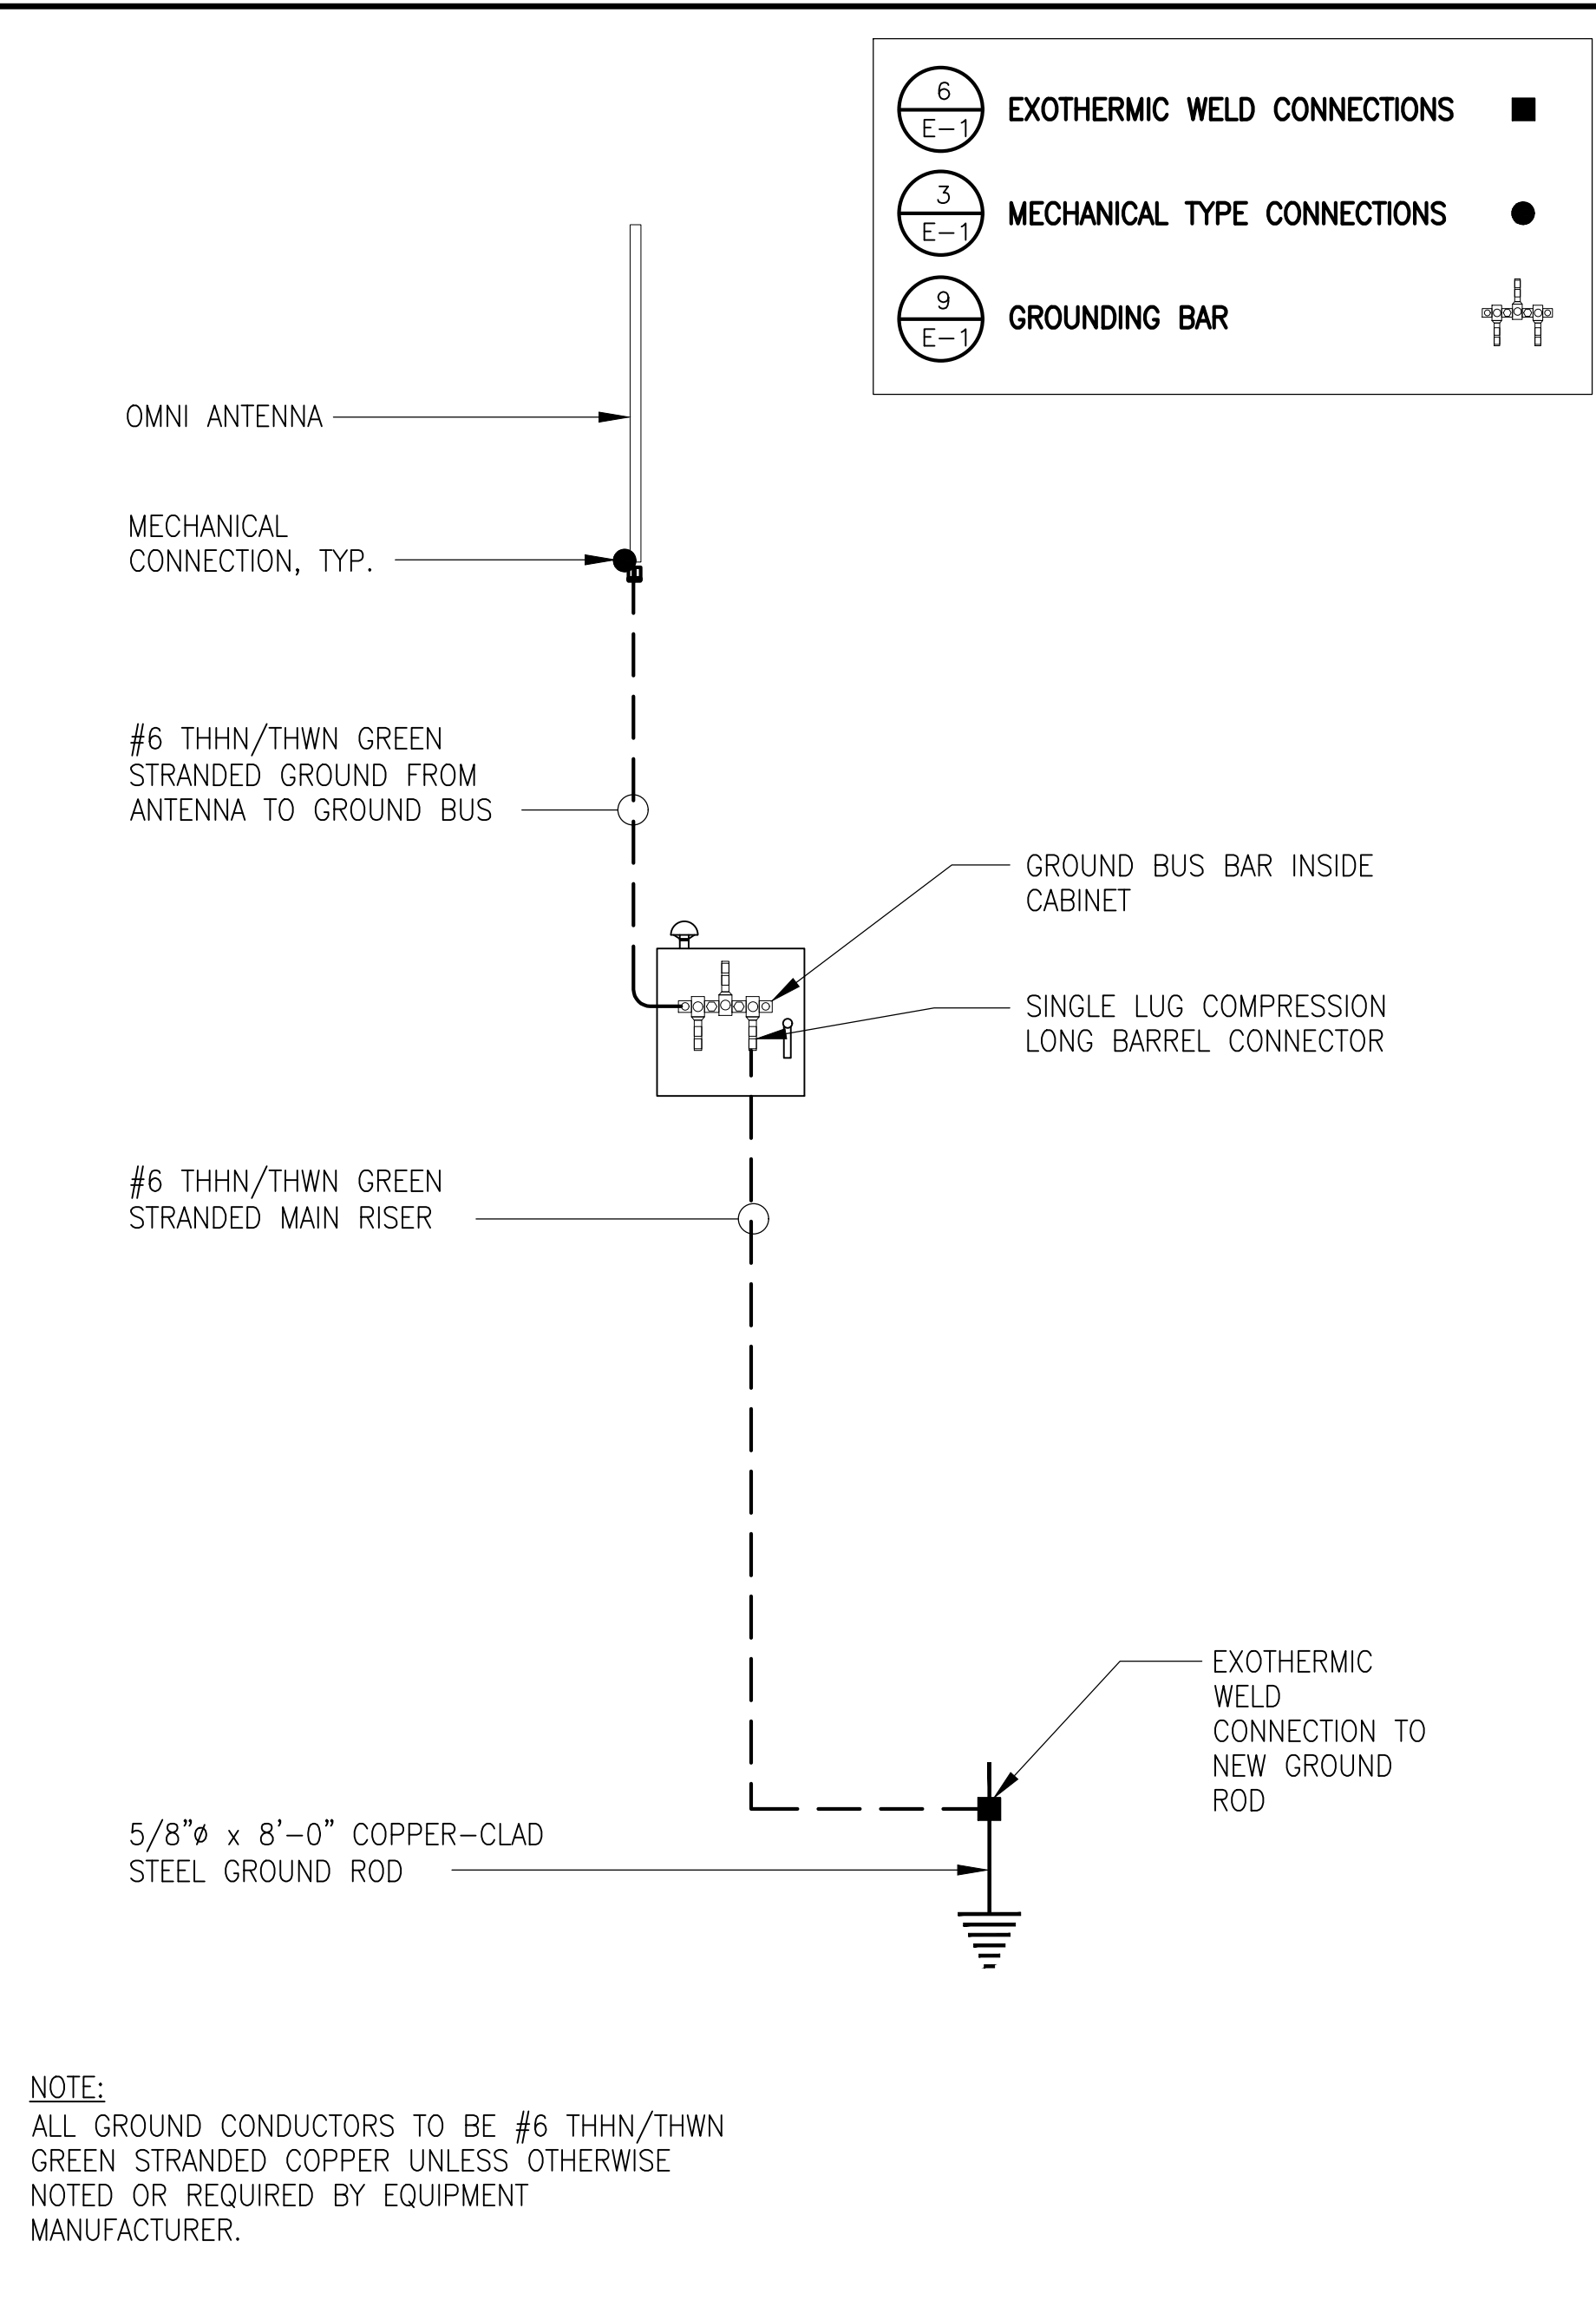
6
E–1
EXOTHERMIC WELD CONNECTIONS

3
E–1
MECHANICAL TYPE CONNECTIONS

9
E–1
GROUNDING BAR

OMNI ANTENNA

MECHANICAL CONNECTION, TYP.

#6 THHN/THWN GREEN STRANDED GROUND FROM ANTENNA TO GROUND BUS

GROUND BUS BAR INSIDE CABINET

SINGLE LUG COMPRESSION LONG BARREL CONNECTOR

#6 THHN/THWN GREEN STRANDED MAIN RISER

EXOTHERMIC WELD CONNECTION TO NEW GROUND ROD

5/8"ø x 8'–0" COPPER–CLAD STEEL GROUND ROD

NOTE:
ALL GROUND CONDUCTORS TO BE #6 THHN/THWN GREEN STRANDED COPPER UNLESS OTHERWISE NOTED OR REQUIRED BY EQUIPMENT MANUFACTURER.